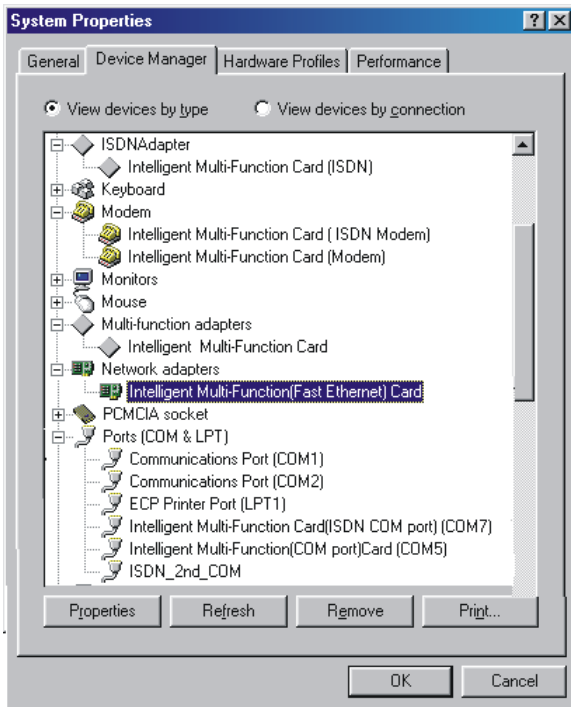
System Properties ? X

General | Device Manager | Hardware Profiles | Performance

View devices by type    View devices by connection

ISDNAdapter
Intelligent Multi-Function Card (ISDN)
Keyboard
Modem
Intelligent Multi-Function Card ( ISDN Modem)
Intelligent Multi-Function Card (Modem)
Monitors
Mouse
Multi-function adapters
Intelligent Multi-Function Card
Network adapters
Intelligent Multi-Function(Fast Ethernet) Card
PCMCIA socket
Ports (COM & LPT)
Communications Port (COM1)
Communications Port (COM2)
ECP Printer Port (LPT1)
Intelligent Multi-Function Card(ISDN COM port) (COM7)
Intelligent Multi-Function(COM port)Card (COM5)
ISDN_2nd_COM

Properties | Refresh | Remove | Print...

OK | Cancel